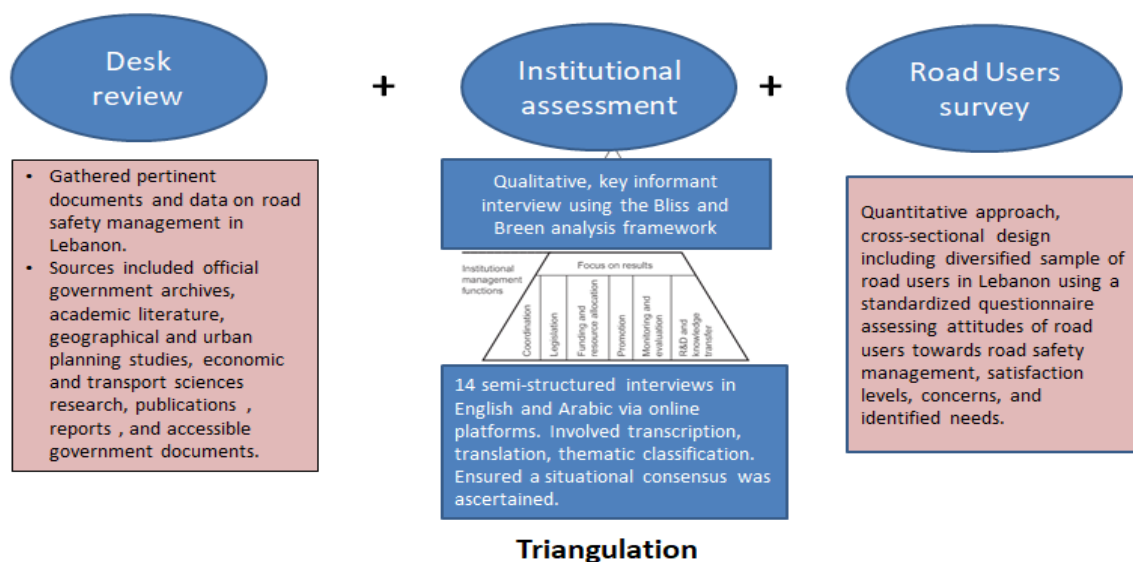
Desk review

+

Institutional assessment

+

Road Users survey

- Gathered pertinent documents and data on road safety management in Lebanon.
- Sources included official government archives, academic literature, geographical and urban planning studies, economic and transport sciences research, publications , reports , and accessible government documents.

Qualitative, key informant interview using the Bliss and Breen analysis framework

Institutional management functions

Focus on results

Coordination

Legislation

Funding and resource allocation

Promotion

Monitoring and evaluation

R&D and knowledge transfer

14 semi-structured interviews in English and Arabic via online platforms. Involved transcription, translation, thematic classification. Ensured a situational consensus was ascertained.

Quantitative approach, cross-sectional design including diversified sample of road users in Lebanon using a standardized questionnaire assessing attitudes of road users towards road safety management, satisfaction levels, concerns, and identified needs.

Triangulation